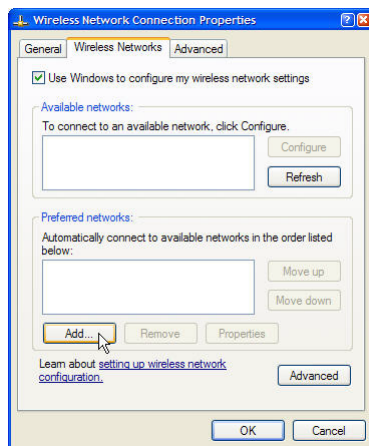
Wireless Network Connection Properties

General | Wireless Networks | Advanced

Use Windows to configure my wireless network settings

Available networks:

To connect to an available network, click Configure.

Configure

Refresh

Preferred networks:

Automatically connect to available networks in the order listed below:

Move up

Move down

Add...

Remove

Properties

Learn about setting up wireless network configuration.

Advanced

OK

Cancel